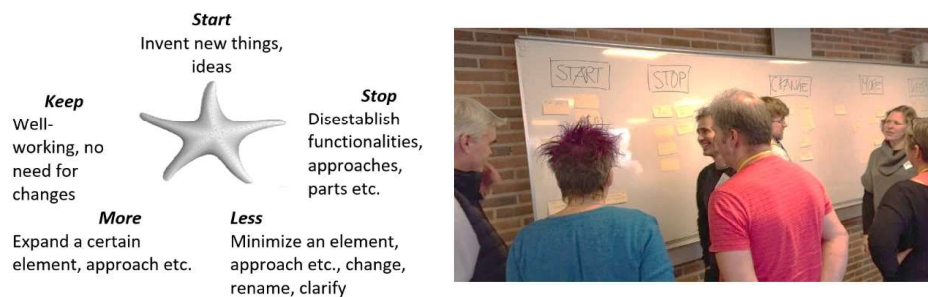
Start
Invent new things, ideas

Keep
Well-working, no need for changes

Stop
Disestablish functionalities, approaches, parts etc.

More
Expand a certain element, approach etc.

Less
Minimize an element, approach etc., change, rename, clarify

START

STOP

CHANGE

MORE

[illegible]